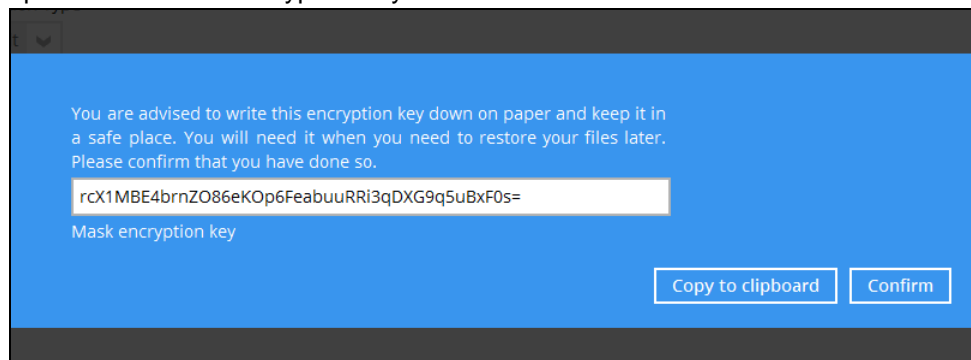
You are advised to write this encryption key down on paper and keep it in a safe place. You will need it when you need to restore your files later. Please confirm that you have done so.

rcX1MBE4brnZO86eKOp6FeabuuRRi3qDXG9q5uBxF0s=

Mask encryption key

Copy to clipboard

Confirm